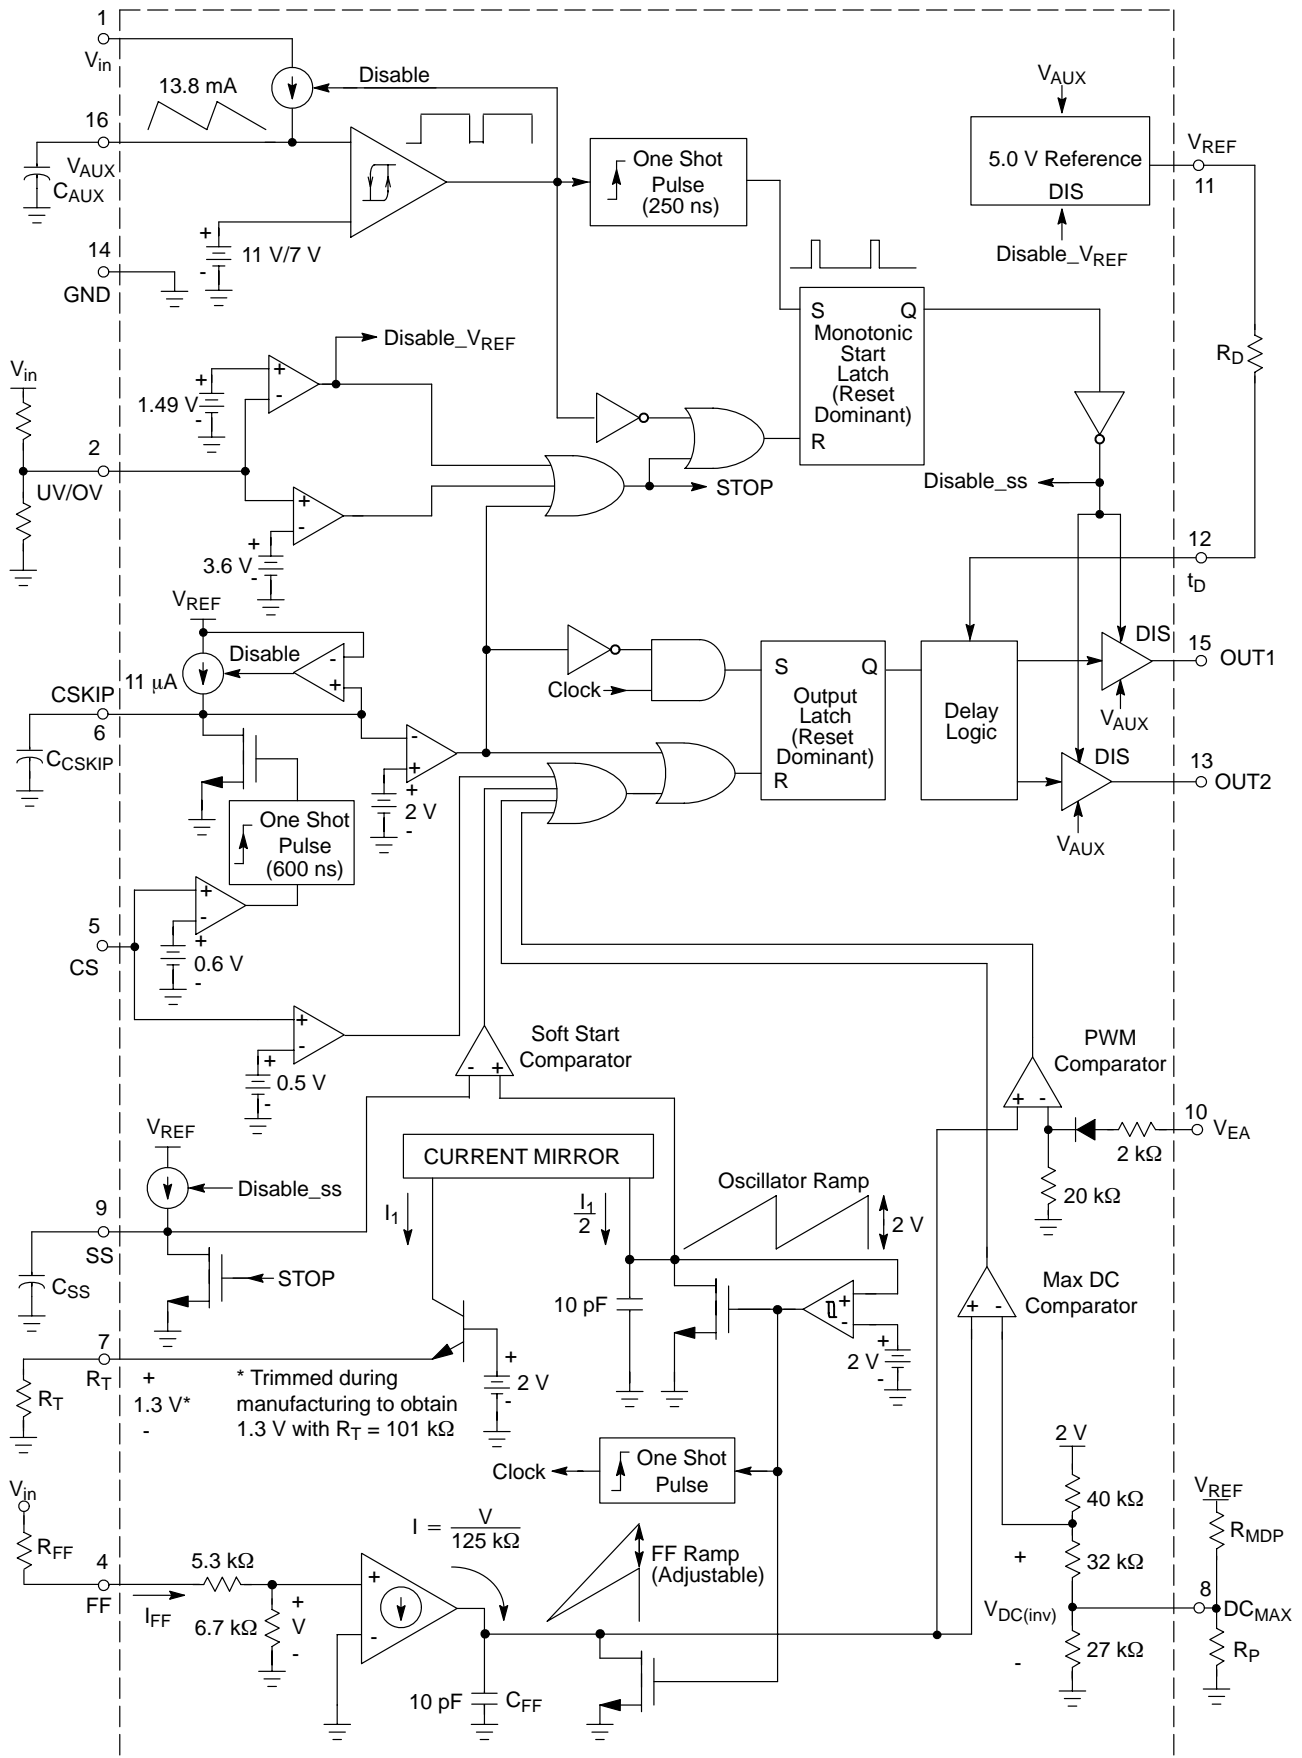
1
$V_{in}$
13.8 mA
Disable
16
$V_{AUX}$
$C_{AUX}$
One Shot Pulse (250 ns)
$V_{AUX}$
5.0 V Reference
DIS
$V_{REF}$
11
Disable_$V_{REF}$
+
-
11 V/7 V
14
GND
S
Q
Monotonic Start Latch (Reset Dominant)
R
$R_D$
Disable_$V_{REF}$
$V_{in}$
+
1.49 V
-
+
-
2
UV/OV
+
-
STOP
Disable_ss
+
3.6 V
-
12
$t_D$
$V_{REF}$
Disable
-
+
11 μA
CSKIP
6
$C_{CSKIP}$
Clock
S
Q
Output Latch (Reset Dominant)
R
Delay Logic
DIS
15
OUT1
$V_{AUX}$
DIS
13
OUT2
$V_{AUX}$
-
+
+
2 V
-
One Shot Pulse (600 ns)
+
-
5
CS
+
0.6 V
-
+
-
+
0.5 V
-
Soft Start Comparator
-
+
PWM Comparator
+
-
10
$V_{EA}$
2 kΩ
20 kΩ
$V_{REF}$
CURRENT MIRROR
Disable_ss
9
SS
$C_{SS}$
$I_1$
$\frac{I_1}{2}$
Oscillator Ramp
2 V
STOP
10 pF
+
-
+
2 V
-
Max DC Comparator
+
-
7
$R_T$
$R_T$
+
1.3 V*
-
* Trimmed during manufacturing to obtain 1.3 V with $R_T$ = 101 kΩ
+
2 V
-
Clock
One Shot Pulse
2 V
40 kΩ
$V_{REF}$
$R_{MDP}$
$V_{in}$
$R_{FF}$
4
FF
$I_{FF}$
5.3 kΩ
6.7 kΩ
+
V
-
$I = \frac{V}{125\ k\Omega}$
+
-
FF Ramp (Adjustable)
+
32 kΩ
$V_{DC(inv)}$
8
$DC_{MAX}$
$R_P$
27 kΩ
-
10 pF
$C_{FF}$